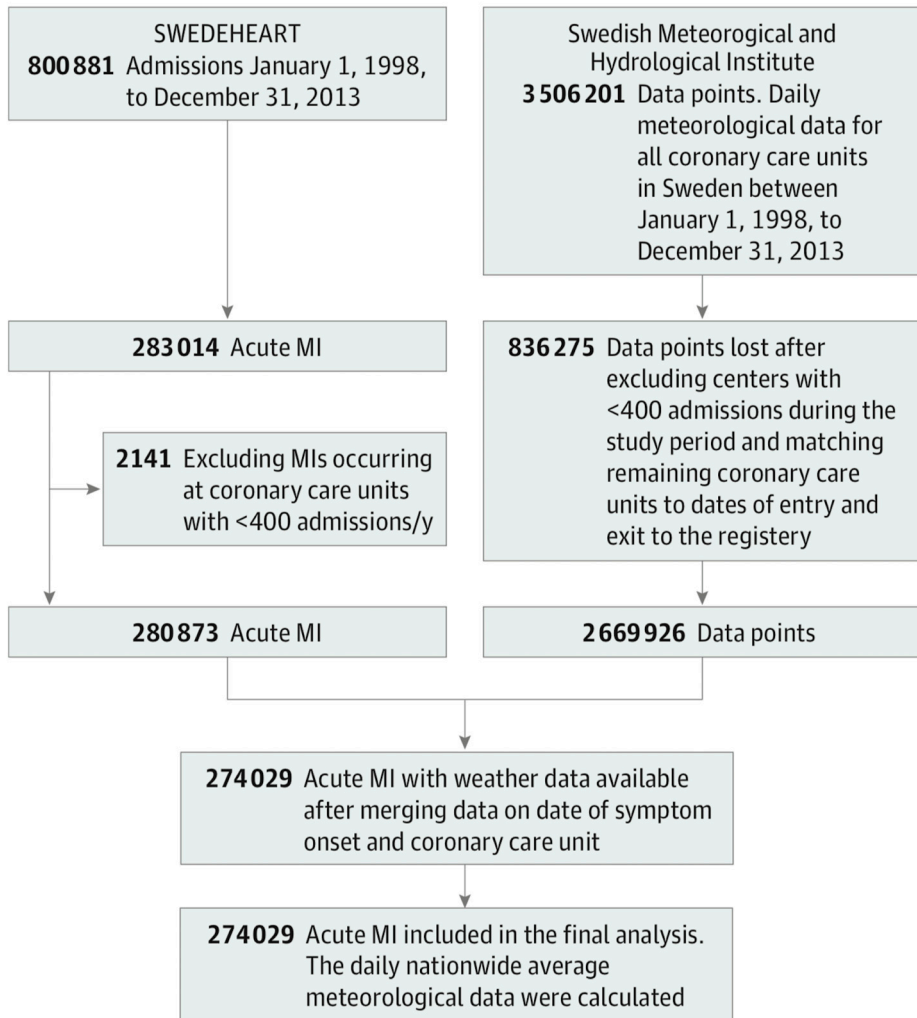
SWEDEHEART
800881 Admissions January 1, 1998, to December 31, 2013

Swedish Meteorological and Hydrological Institute
3506201 Data points. Daily meteorological data for all coronary care units in Sweden between January 1, 1998, to December 31, 2013

283014 Acute MI

836275 Data points lost after excluding centers with <400 admissions during the study period and matching remaining coronary care units to dates of entry and exit to the registery

2141 Excluding MIs occurring at coronary care units with <400 admissions/y

280873 Acute MI

2669926 Data points

274029 Acute MI with weather data available after merging data on date of symptom onset and coronary care unit

274029 Acute MI included in the final analysis. The daily nationwide average meteorological data were calculated